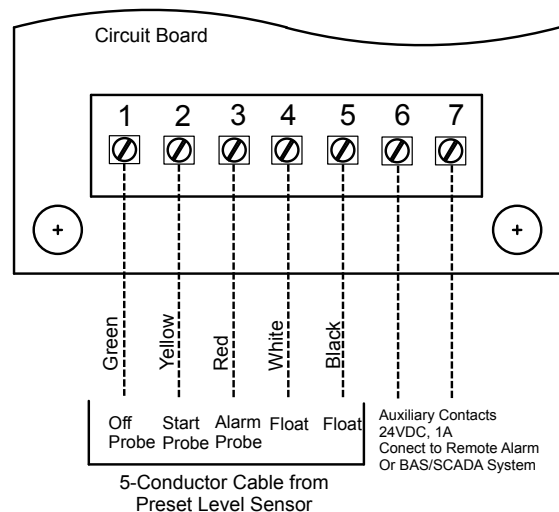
Circuit Board

1 2 3 4 5 6 7

Green Yellow Red White Black

Off Probe

Start Probe

Alarm Probe

Float

Float

Auxiliary Contacts 24VDC, 1A Conect to Remote Alarm Or BAS/SCADA System

5-Conductor Cable from Preset Level Sensor